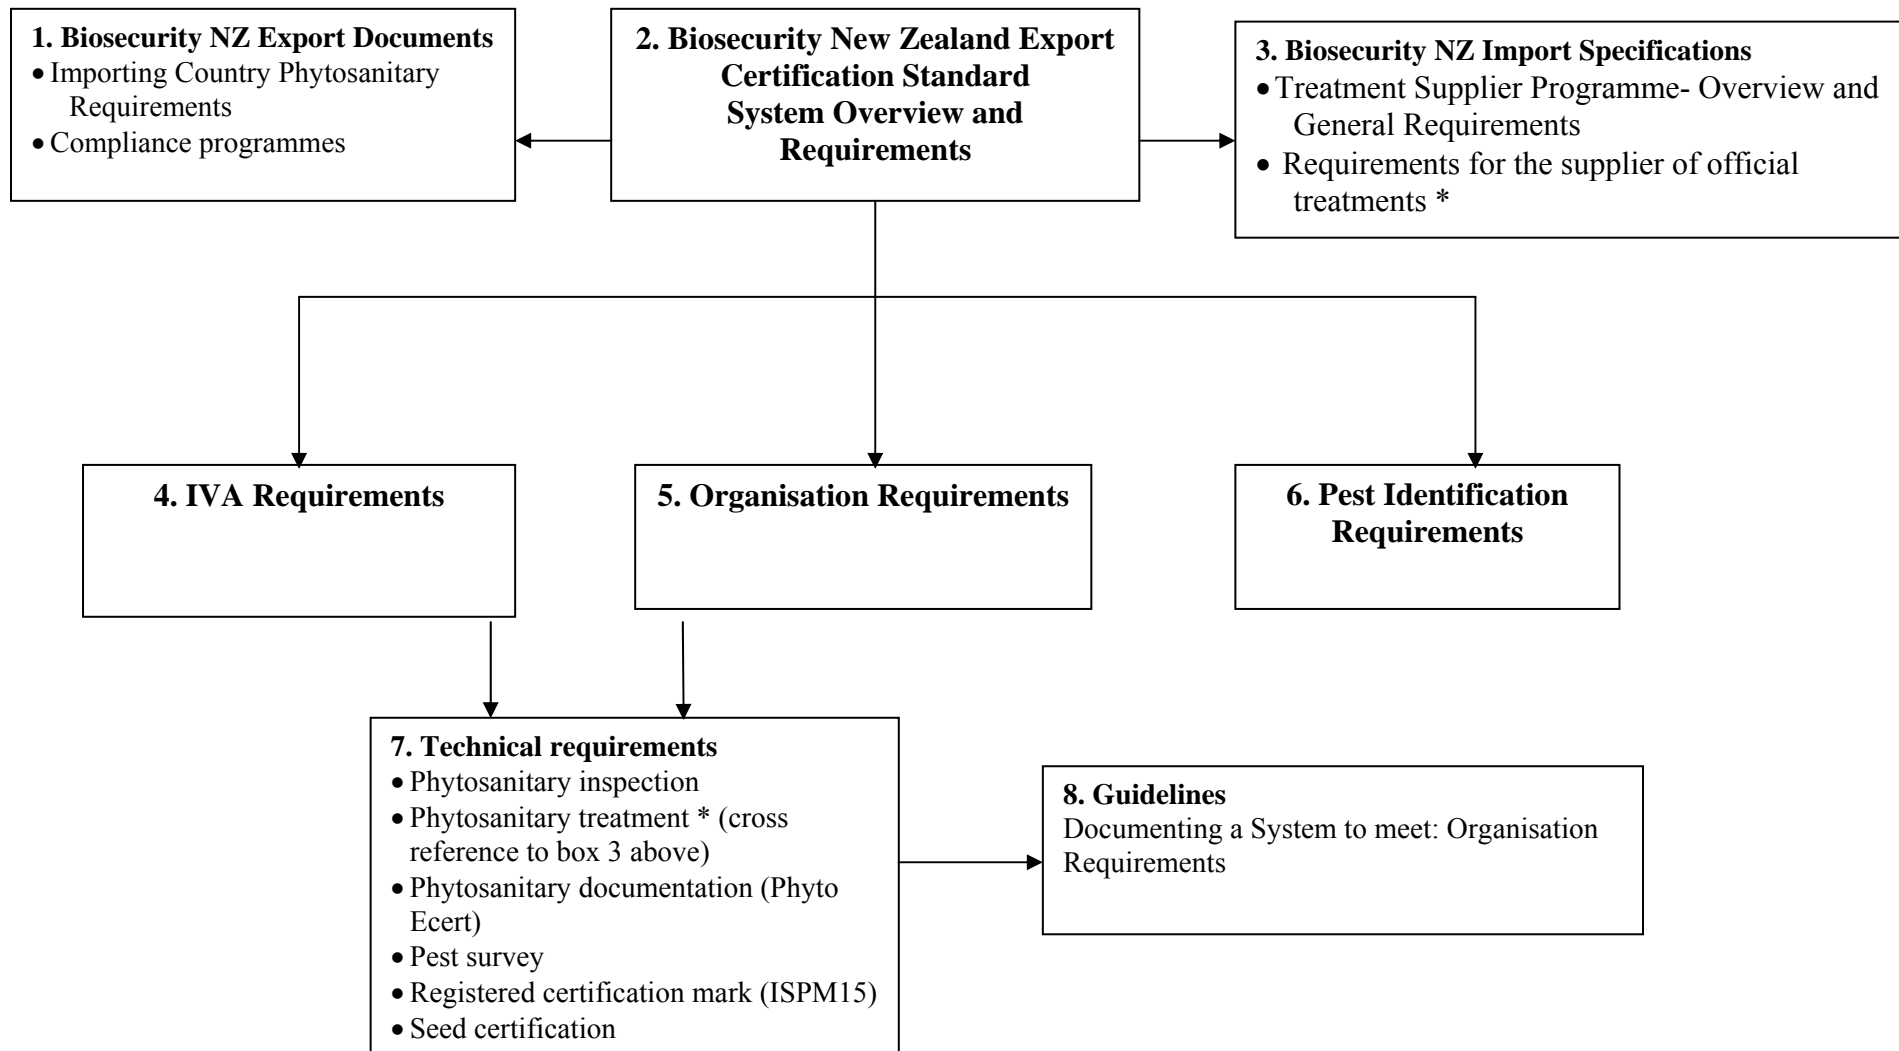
1. Biosecurity NZ Export Documents
- Importing Country Phytosanitary Requirements
- Compliance programmes

2. Biosecurity New Zealand Export Certification Standard System Overview and Requirements

3. Biosecurity NZ Import Specifications
- Treatment Supplier Programme- Overview and General Requirements
- Requirements for the supplier of official treatments *

4. IVA Requirements

5. Organisation Requirements

6. Pest Identification Requirements

7. Technical requirements
- Phytosanitary inspection
- Phytosanitary treatment * (cross reference to box 3 above)
- Phytosanitary documentation (Phyto Ecert)
- Pest survey
- Registered certification mark (ISPM15)
- Seed certification

8. Guidelines
Documenting a System to meet: Organisation Requirements